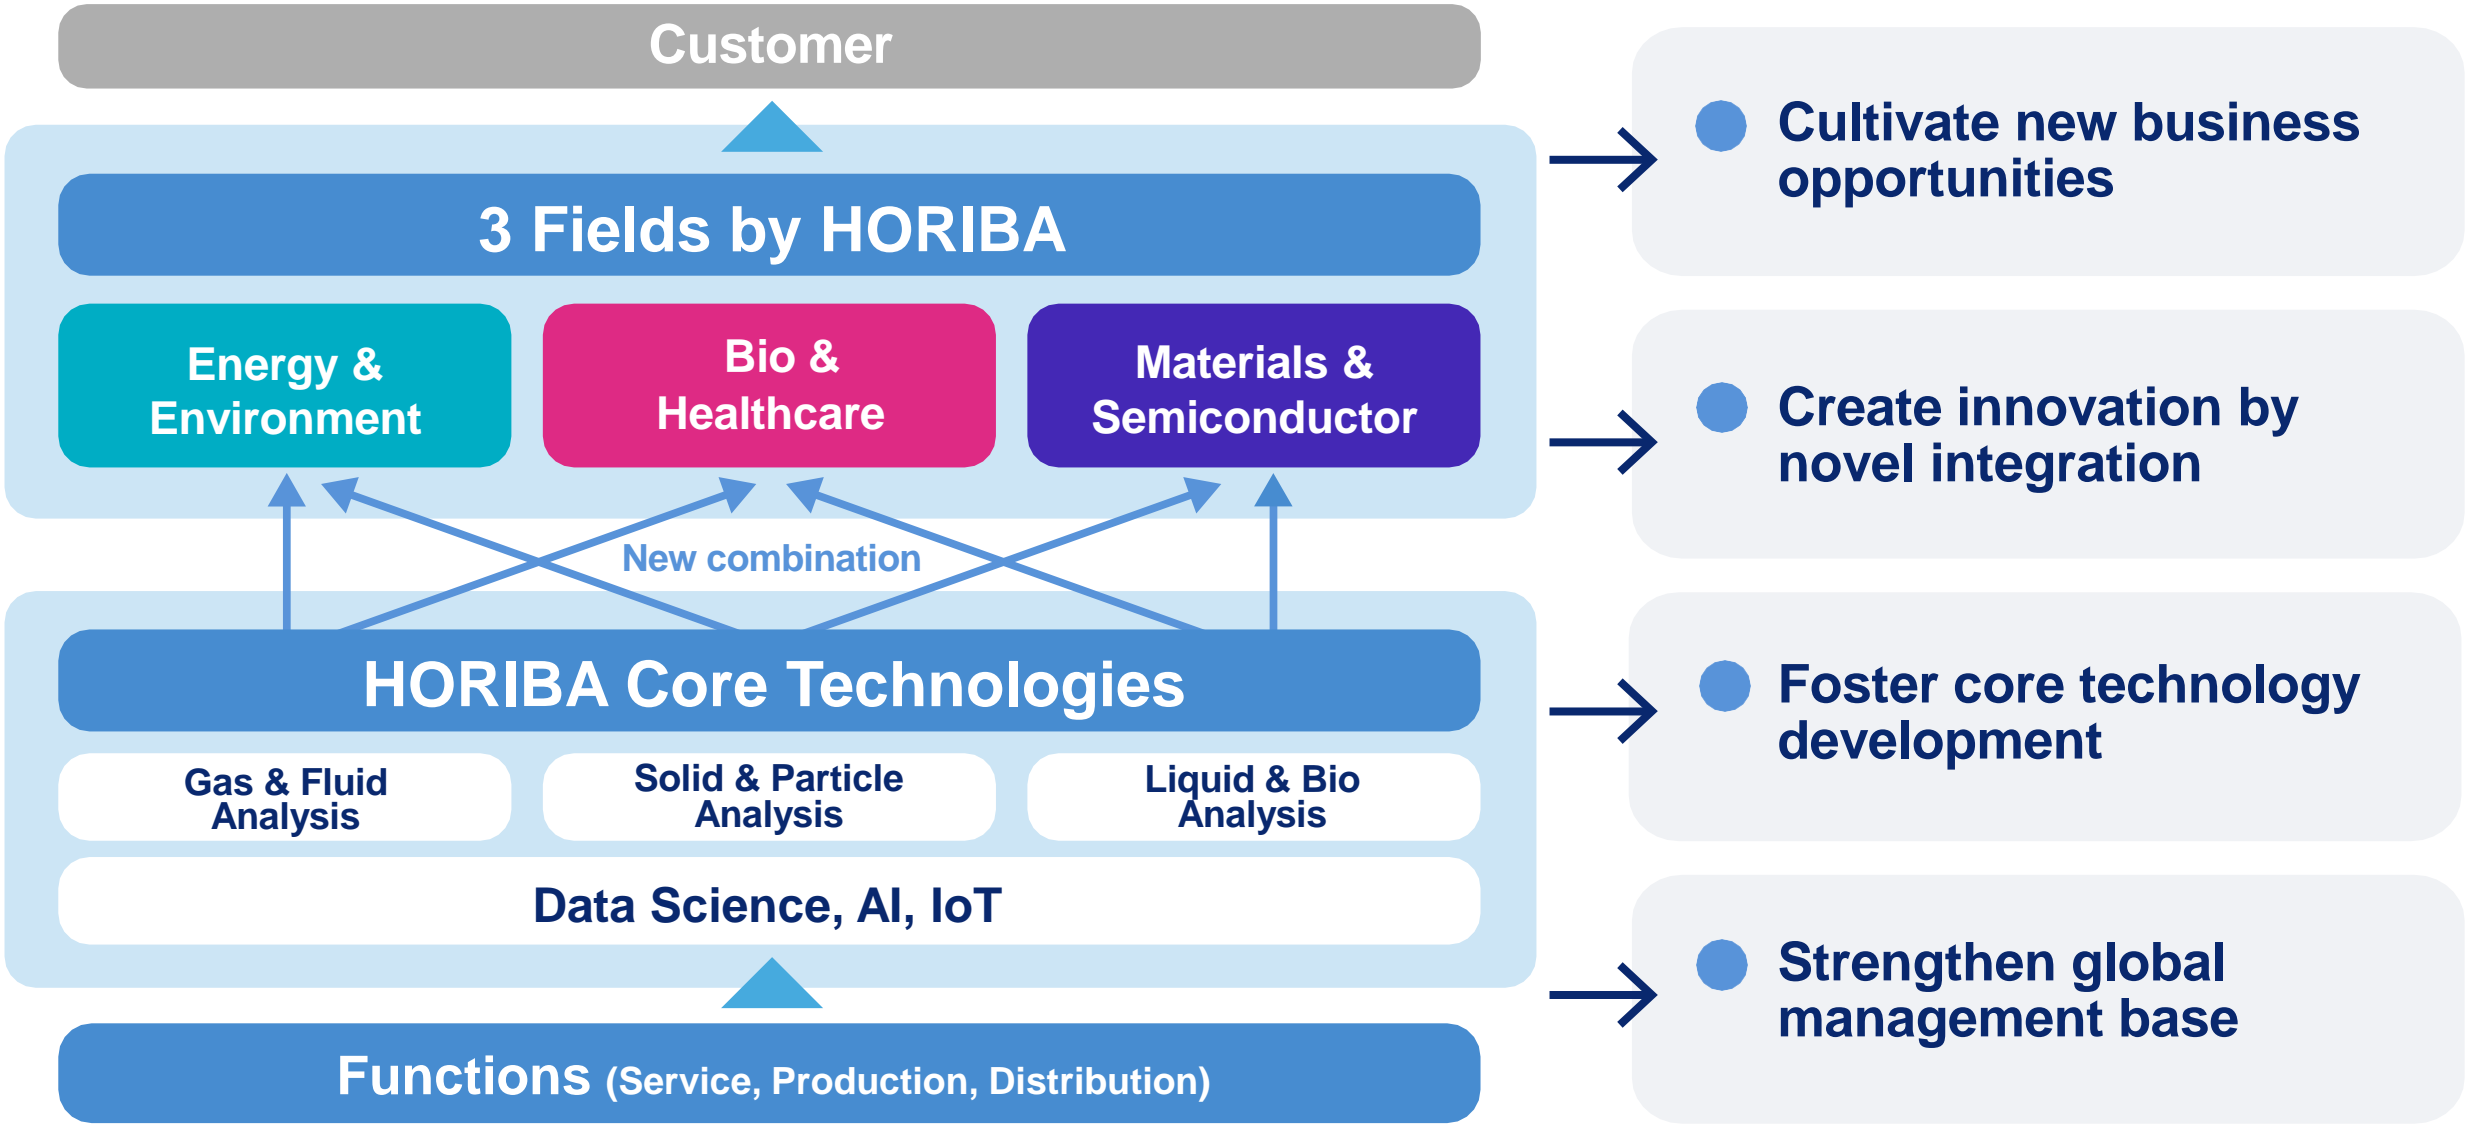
Customer

3 Fields by HORIBA

Energy & Environment

Bio & Healthcare

Materials & Semiconductor

New combination

HORIBA Core Technologies

Gas & Fluid Analysis

Solid & Particle Analysis

Liquid & Bio Analysis

Data Science, AI, IoT

Functions (Service, Production, Distribution)

Cultivate new business opportunities

Create innovation by novel integration

Foster core technology development

Strengthen global management base